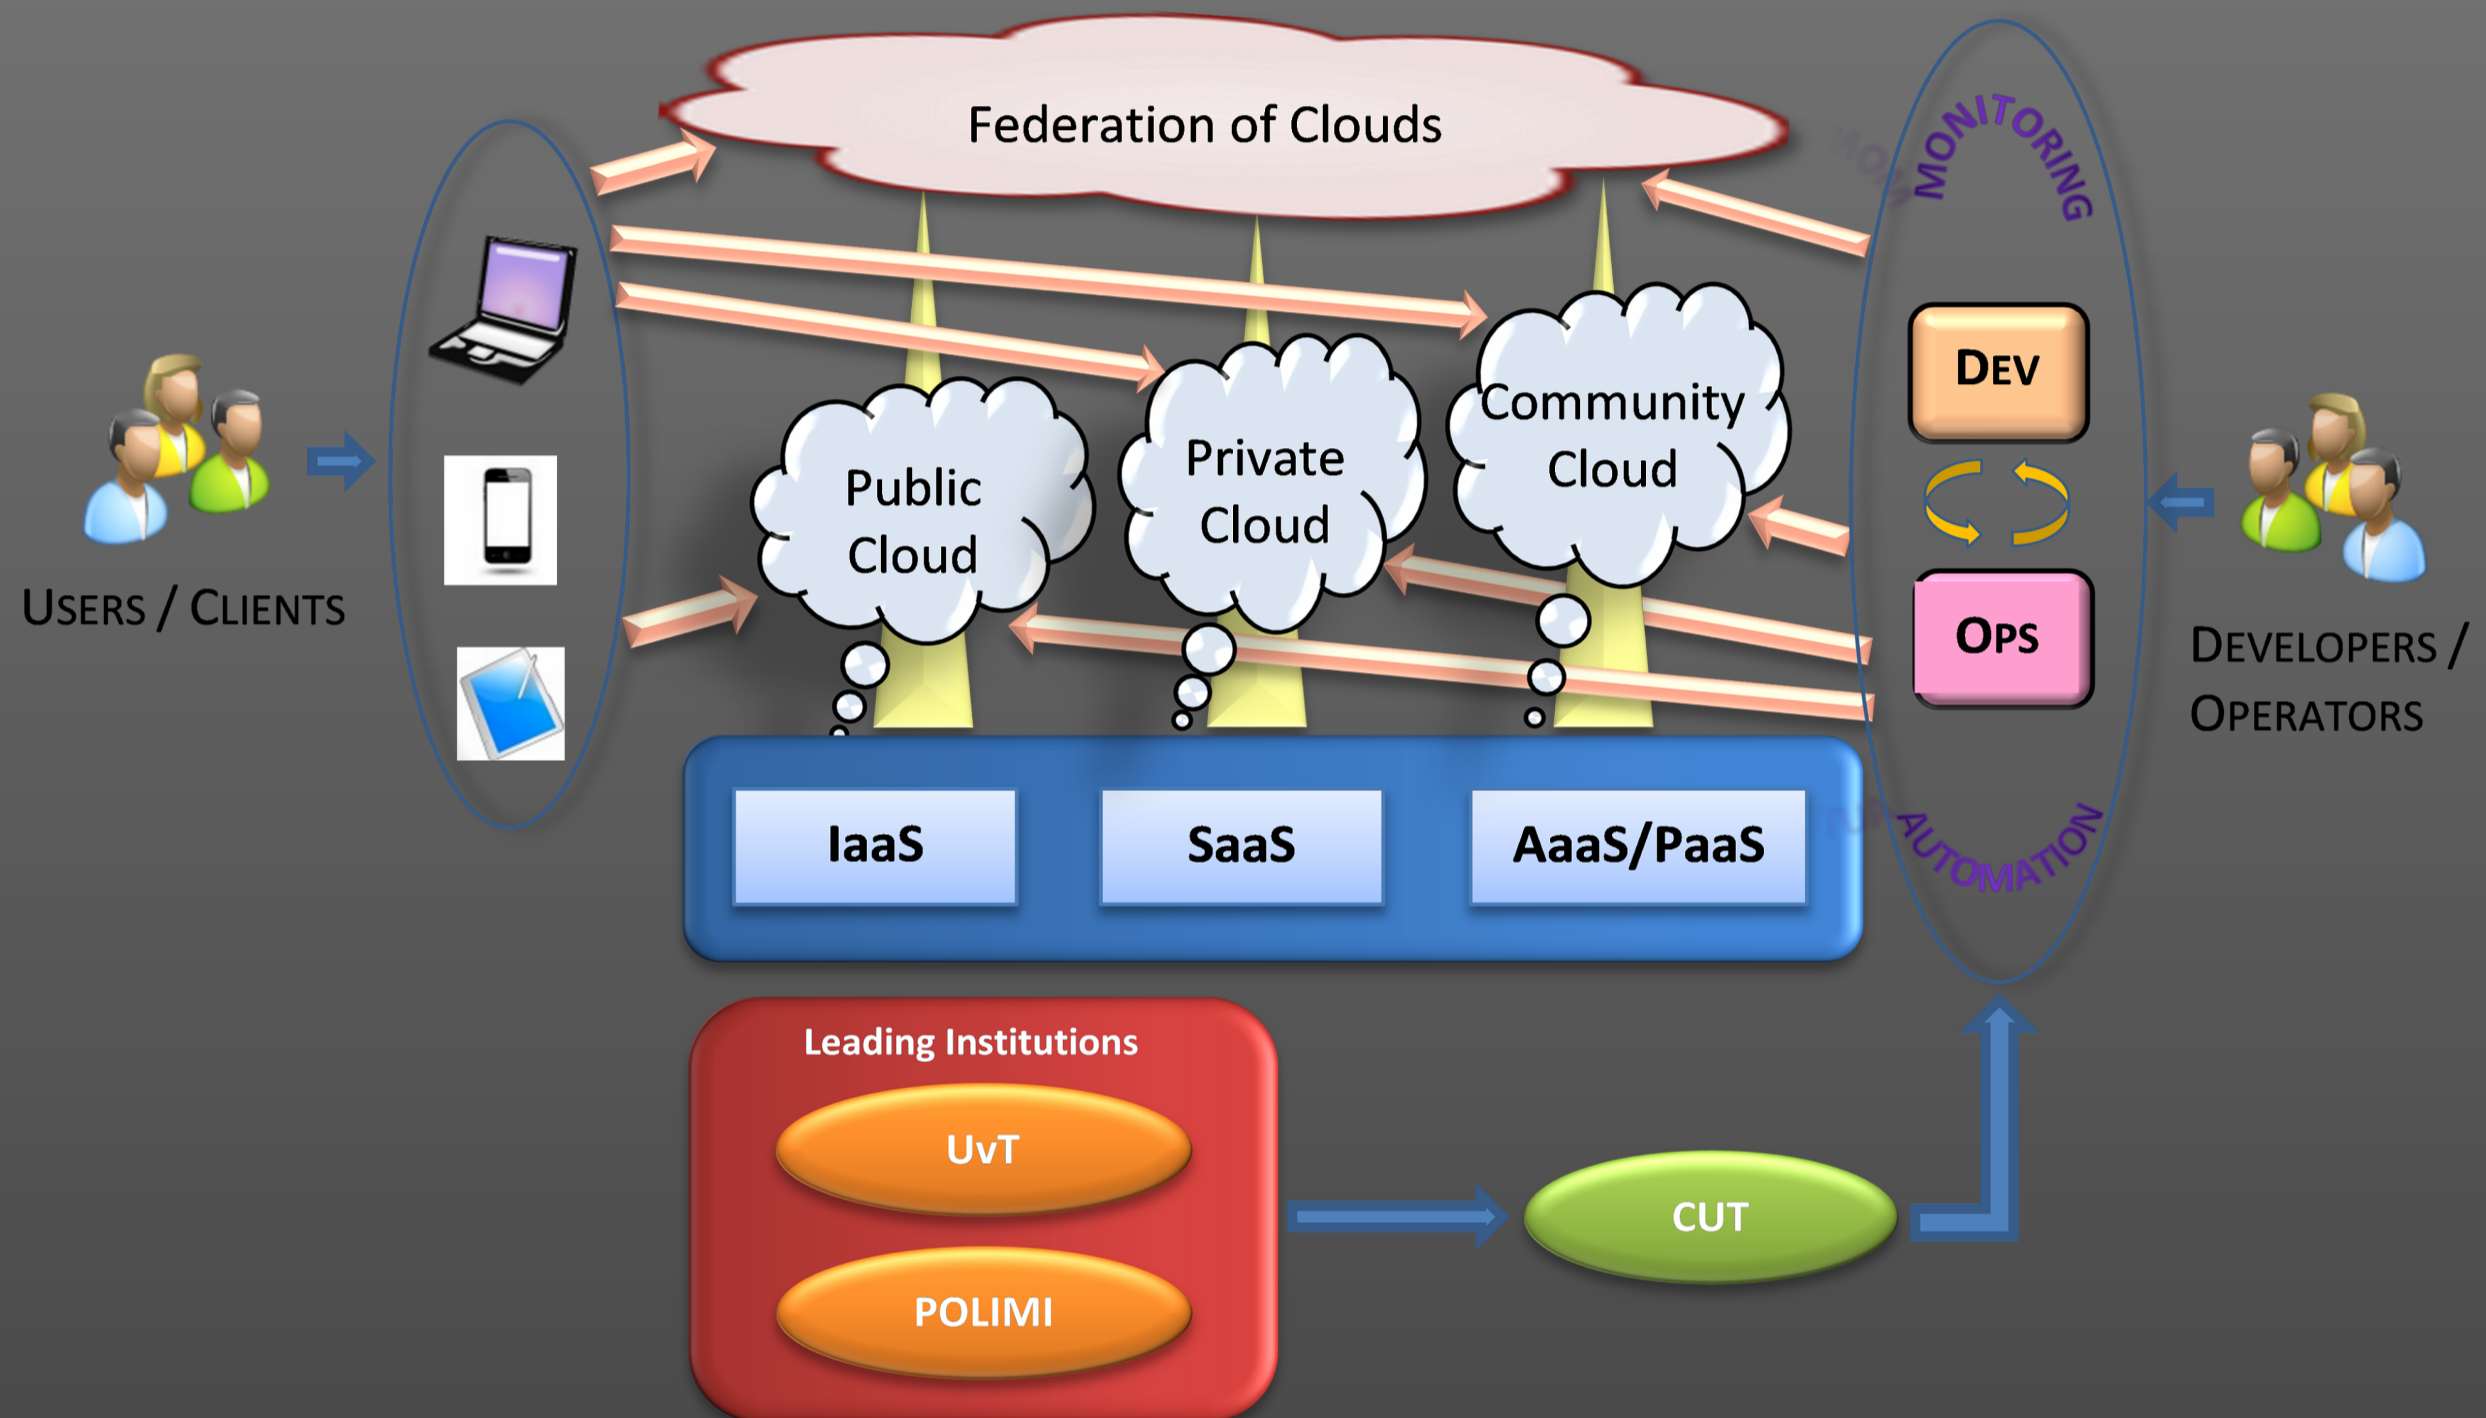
Federation of Clouds

MONITORING

Users / Clients

Public Cloud

Private Cloud

Community Cloud

Dev

Ops

Developers / Operators

IaaS

SaaS

AaaS/PaaS

AUTOMATION

Leading Institutions

UvT

POLIMI

CUT